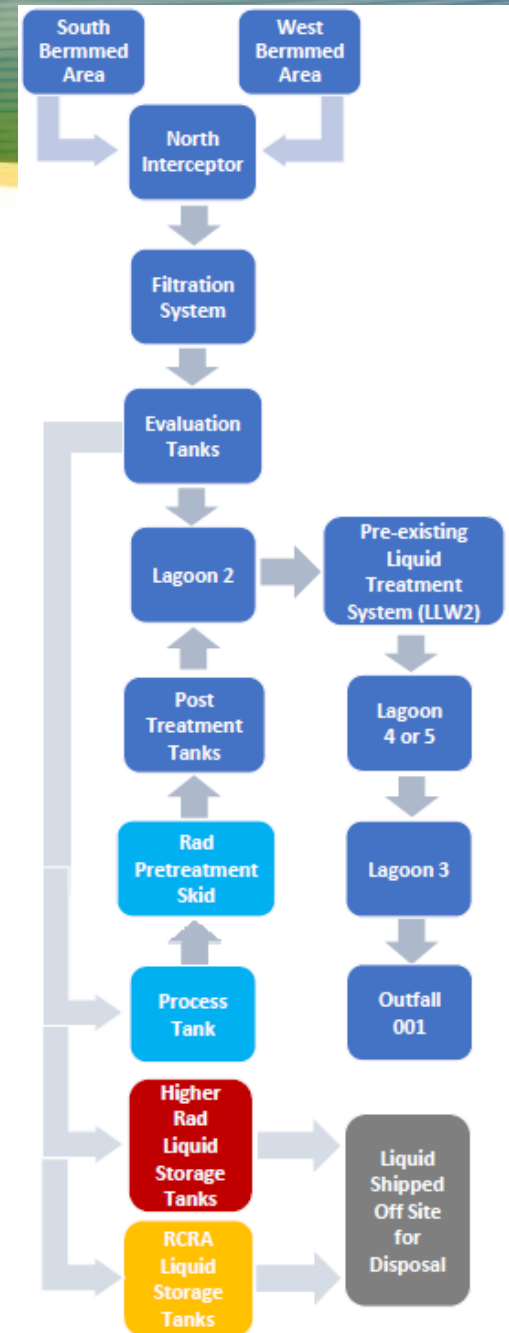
South Bermmed Area

West Bermmed Area

North Interceptor

Filtration System

Evaluation Tanks

Lagoon 2

Pre-existing Liquid Treatment System (LLW2)

Post Treatment Tanks

Lagoon 4 or 5

Rad Pretreatment Skid

Lagoon 3

Process Tank

Outfall 001

Higher Rad Liquid Storage Tanks

Liquid Shipped Off Site for Disposal

RCRA Liquid Storage Tanks